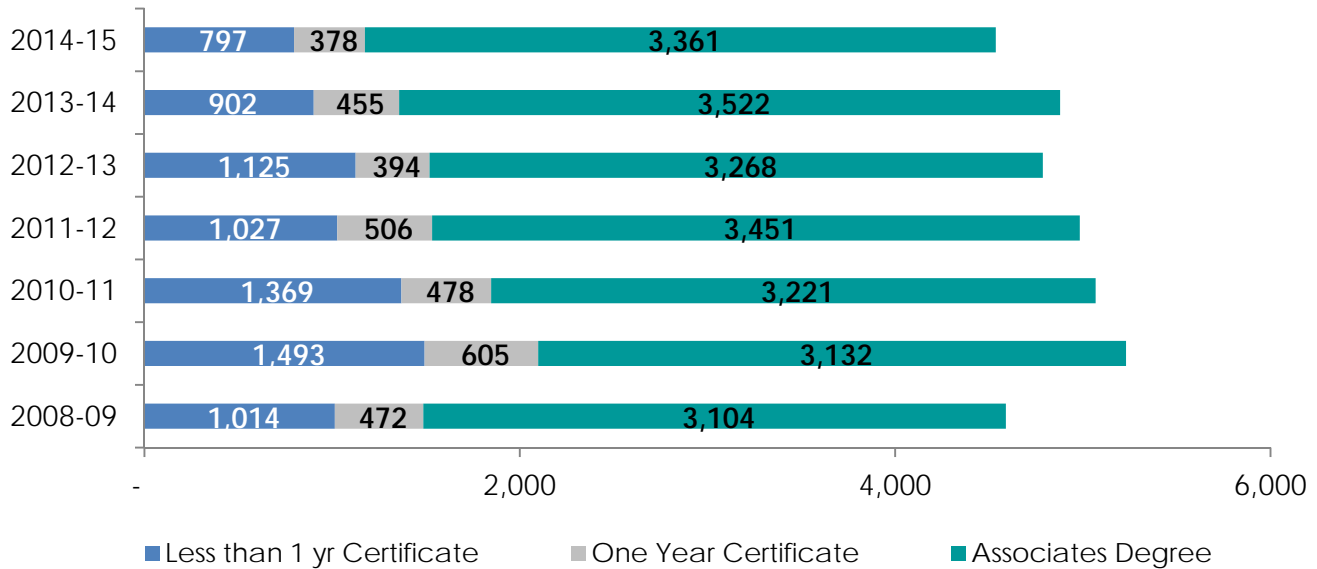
| | Less than 1 yr Certificate | One Year Certificate | Associates Degree |
|---|---|---|---|
| 2014-15 | 797 | 378 | 3,361 |
| 2013-14 | 902 | 455 | 3,522 |
| 2012-13 | 1,125 | 394 | 3,268 |
| 2011-12 | 1,027 | 506 | 3,451 |
| 2010-11 | 1,369 | 478 | 3,221 |
| 2009-10 | 1,493 | 605 | 3,132 |
| 2008-09 | 1,014 | 472 | 3,104 |

- 2,000 4,000 6,000

Less than 1 yr Certificate One Year Certificate Associates Degree